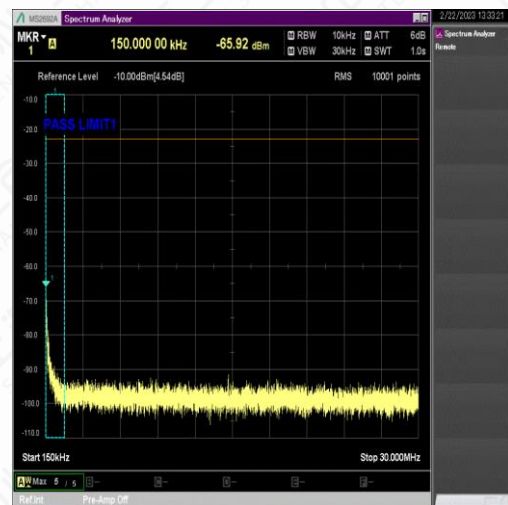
MS2692A Spectrum Analyzer

2/22/2023 13:33:21

MKR 1 A

150.000 00 kHz

-65.92 dBm

RBW 10kHz
VBW 30kHz

ATT 6dB
SWT 1.0s

Spectrum Analyzer
Remote

Reference Level -10.00dBm[4.54dB]

RMS 10001 points

PASS LIMIT1

-10.0
-20.0
-30.0
-40.0
-50.0
-60.0
-70.0
-80.0
-90.0
-100.0
-110.0

Start 150kHz

Stop 30.000MHz

A W Max 5 / 5

B --

C --

D --

E --

F --

Ref.Int

Pre-Amp Off